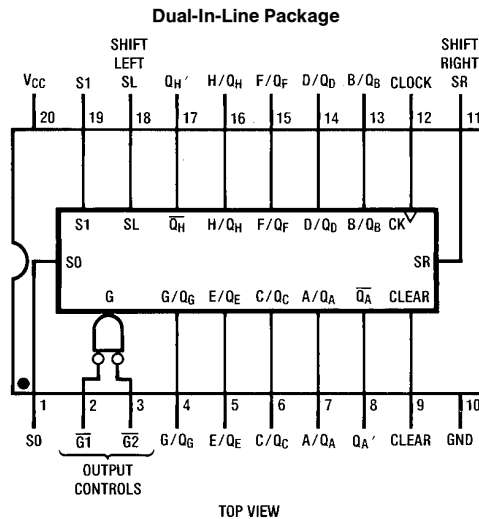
Dual-In-Line Package

SHIFT LEFT

SHIFT RIGHT

$V_{CC}$ S1 SL $Q_H'$ $H/Q_H$ $F/Q_F$ $D/Q_D$ $B/Q_B$ CLOCK SR

20 19 18 17 16 15 14 13 12 11

S1 SL $\overline{Q_H}$ $H/Q_H$ $F/Q_F$ $D/Q_D$ $B/Q_B$ CK

S0 SR

G $G/Q_G$ $E/Q_E$ $C/Q_C$ $A/Q_A$ $\overline{Q_A}$ CLEAR

1 2 3 4 5 6 7 8 9 10

S0 $\overline{G1}$ $\overline{G2}$ $G/Q_G$ $E/Q_E$ $C/Q_C$ $A/Q_A$ $Q_A'$ CLEAR GND

OUTPUT CONTROLS

TOP VIEW